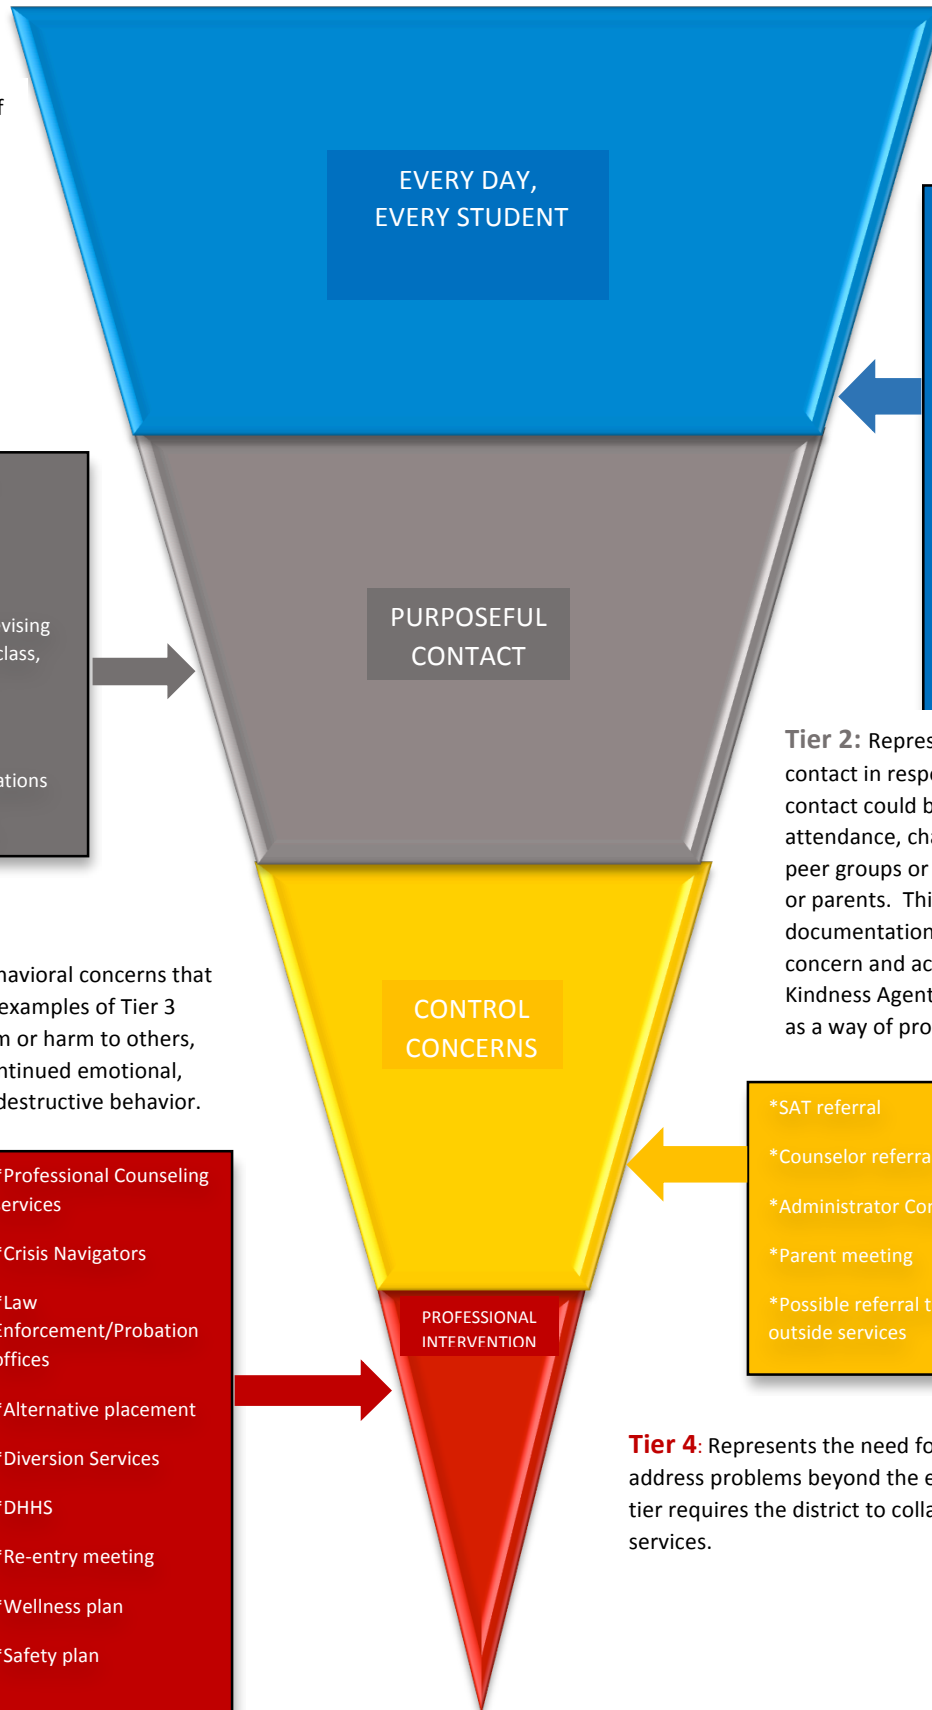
f

EVERY DAY,
EVERY STUDENT

vising
class,

ations

PURPOSEFUL
CONTACT

Tier 2: Repres
contact in respo
contact could b
attendance, cha
peer groups or
or parents. Thi
documentation
concern and ac
Kindness Agent
as a way of pro

navioral concerns that
examples of Tier 3
n or harm to others,
ntinued emotional,
destructive behavior.

CONTROL
CONCERNS

*SAT referral

*Counselor referra

*Administrator Co

*Parent meeting

*Possible referral t
outside services

*Professional Counseling
ervices

*Crisis Navigators

*Law
Enforcement/Probation
ffices

*Alternative placement

*Diversion Services

*DHHS

*Re-entry meeting

*Wellness plan

*Safety plan

PROFESSIONAL
INTERVENTION

Tier 4: Represents the need fo
address problems beyond the e
tier requires the district to colla
services.